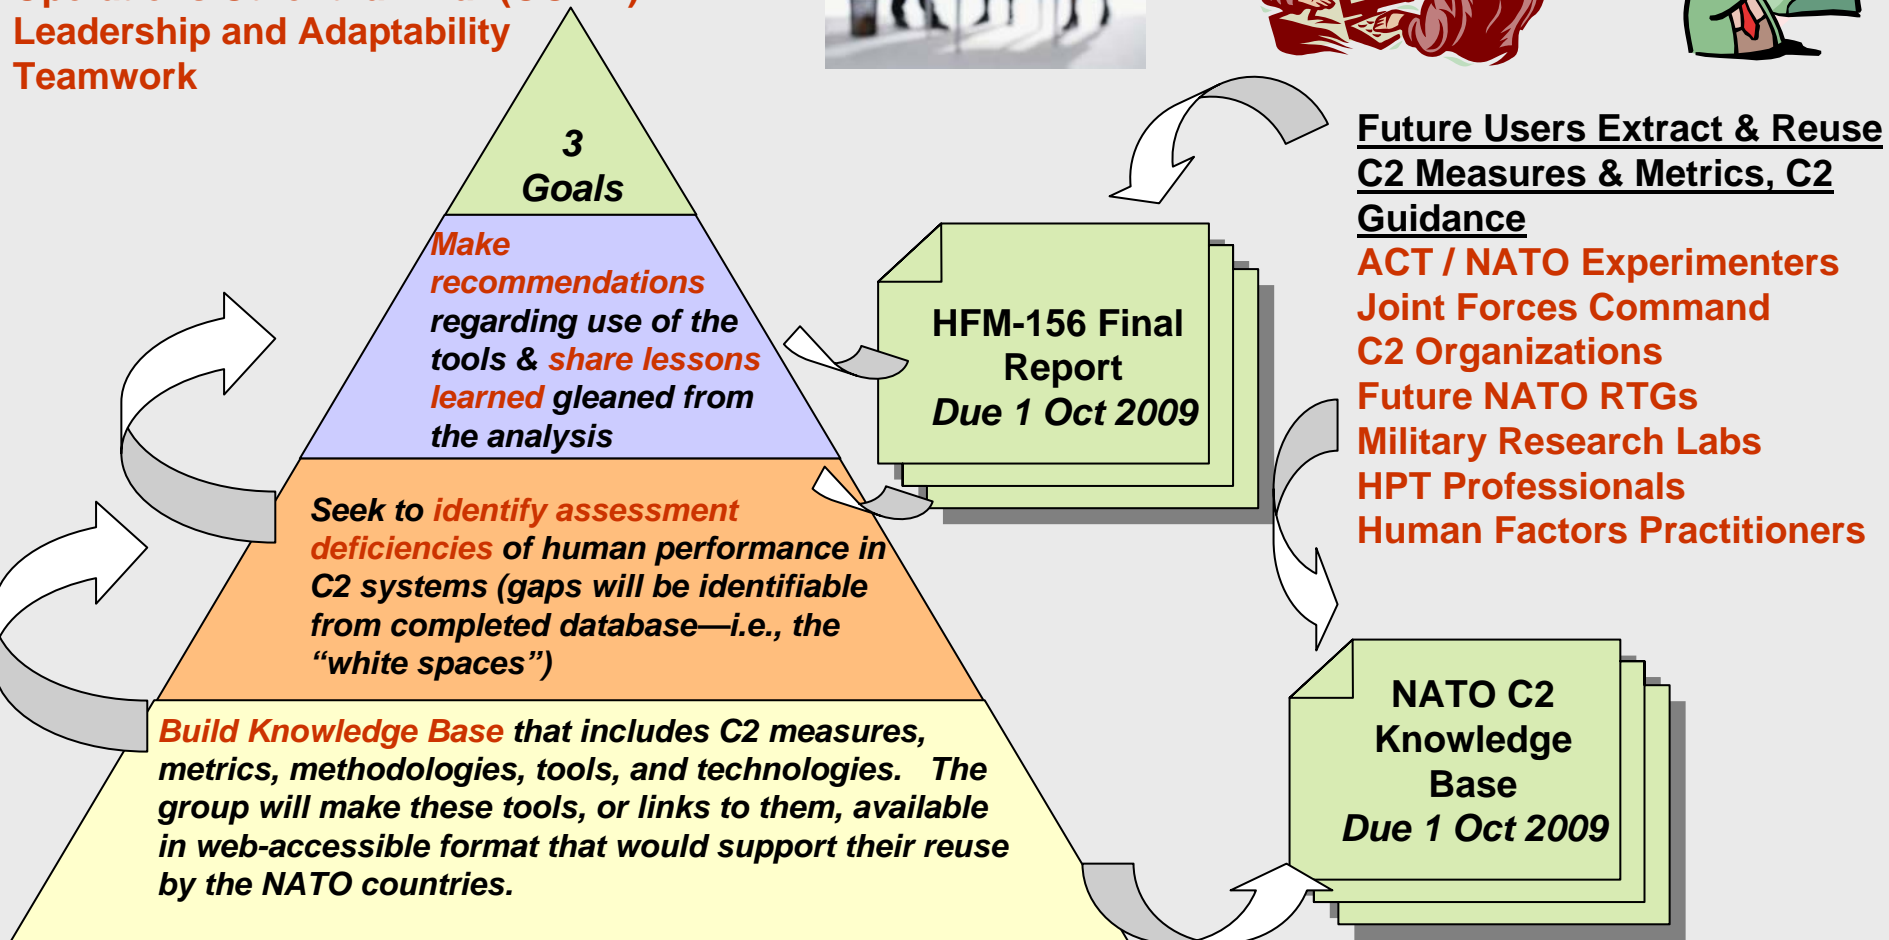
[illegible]
Leadership and Adaptability
Teamwork

3
Goals

Make recommendations regarding use of the tools & share lessons learned gleaned from the analysis

Seek to identify assessment deficiencies of human performance in C2 systems (gaps will be identifiable from completed database—i.e., the "white spaces")

Build Knowledge Base that includes C2 measures, metrics, methodologies, tools, and technologies. The group will make these tools, or links to them, available in web-accessible format that would support their reuse by the NATO countries.

HFM-156 Final Report
Due 1 Oct 2009

Future Users Extract & Reuse C2 Measures & Metrics, C2 Guidance
ACT / NATO Experimenters
Joint Forces Command
C2 Organizations
Future NATO RTGs
Military Research Labs
HPT Professionals
Human Factors Practitioners

NATO C2 Knowledge Base
Due 1 Oct 2009